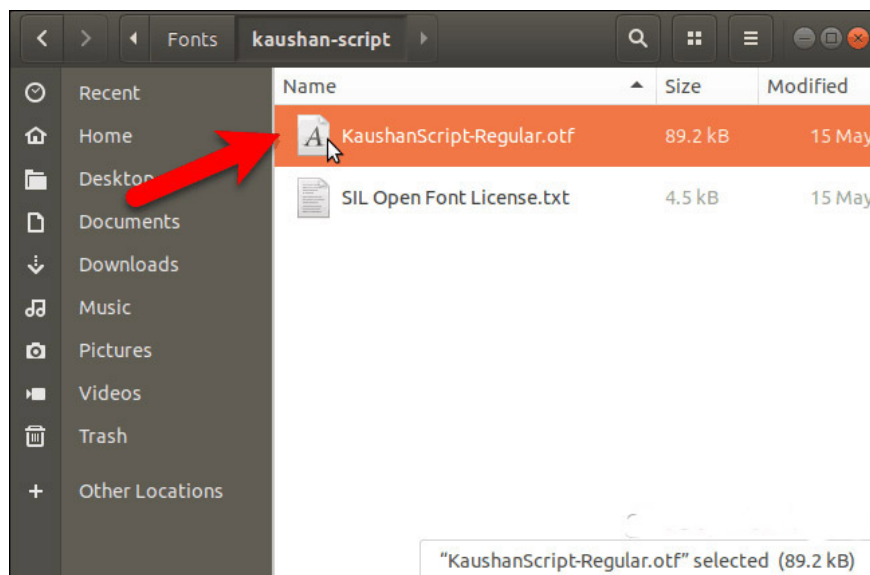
Fonts
kaushan-script

Recent
Home
Desktop
Documents
Downloads
Music
Pictures
Videos
Trash
Other Locations

| Name | Size | Modified |
|---|---|---|
| KaushanScript-Regular.otf | 89.2 kB | 15 May |
| SIL Open Font License.txt | 4.5 kB | 15 May |

“KaushanScript-Regular.otf” selected (89.2 kB)